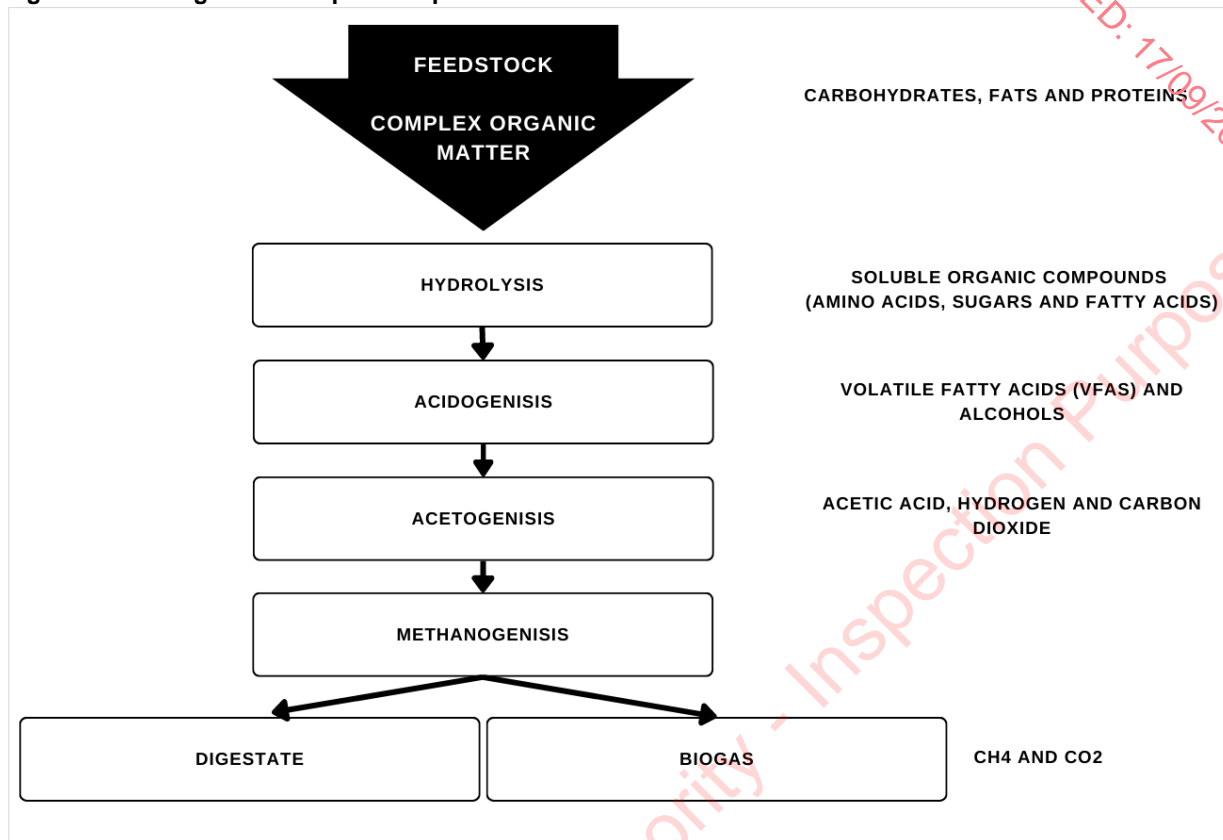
FEEDSTOCK

COMPLEX ORGANIC MATTER

CARBOHYDRATES, FATS AND PROTEINS

HYDROLYSIS

SOLUBLE ORGANIC COMPOUNDS (AMINO ACIDS, SUGARS AND FATTY ACIDS)

ACIDOGENISIS

VOLATILE FATTY ACIDS (VFAS) AND ALCOHOLS

ACETOGENISIS

ACETIC ACID, HYDROGEN AND CARBON DIOXIDE

METHANOGENISIS

DIGESTATE

BIOGAS

CH4 AND CO2

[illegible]ED: 17/09/2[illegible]

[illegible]ority - Inspection Purpo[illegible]